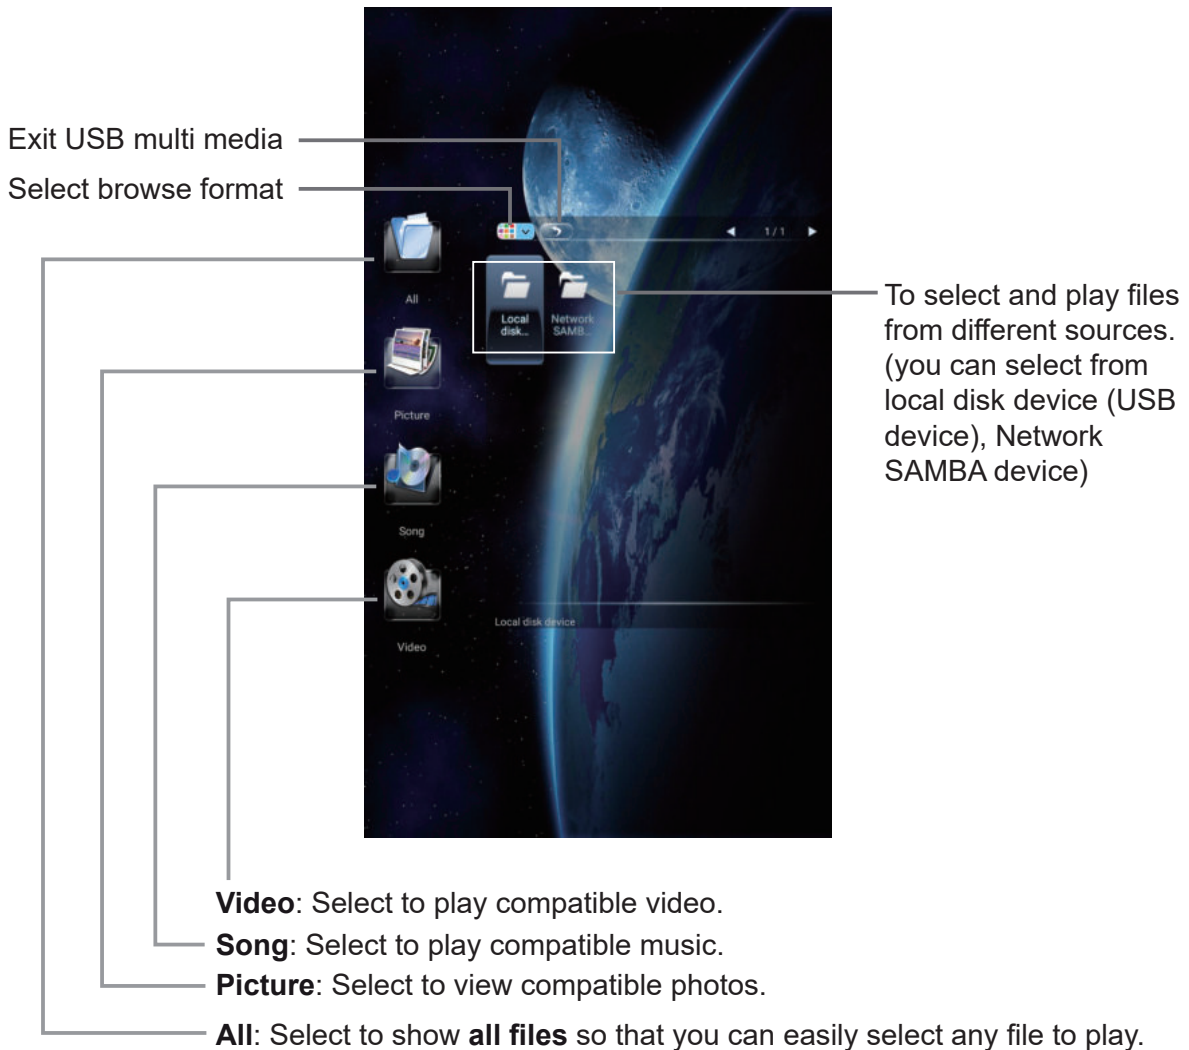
Exit USB multi media

Select browse format

1/1

All

Local disk...

Network SAMB...

To select and play files from different sources. (you can select from local disk device (USB device), Network SAMBA device)

Picture

Song

Video

Local disk device

**Video**: Select to play compatible video.

**Song**: Select to play compatible music.

**Picture**: Select to view compatible photos.

**All**: Select to show **all files** so that you can easily select any file to play.